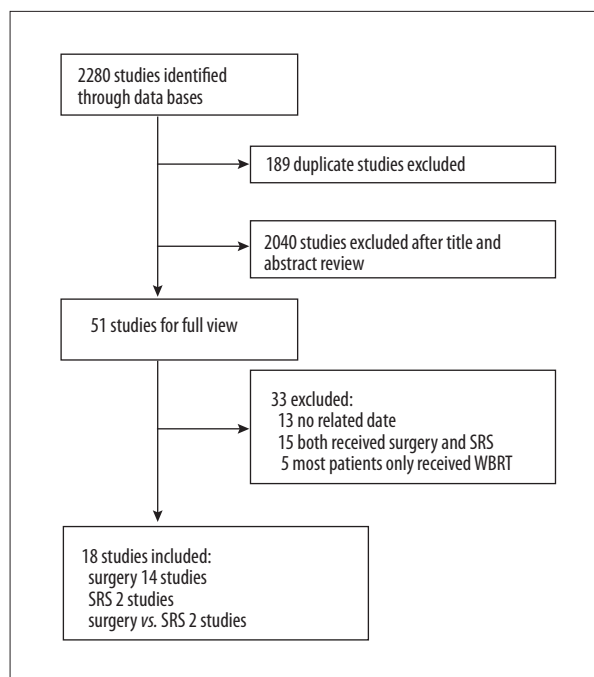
2280 studies identified through data bases

189 duplicate studies excluded

2040 studies excluded after title and abstract review

51 studies for full view

33 excluded:
13 no related date
15 both received surgery and SRS
5 most patients only received WBRT

18 studies included:
surgery 14 studies
SRS 2 studies
surgery *vs.* SRS 2 studies